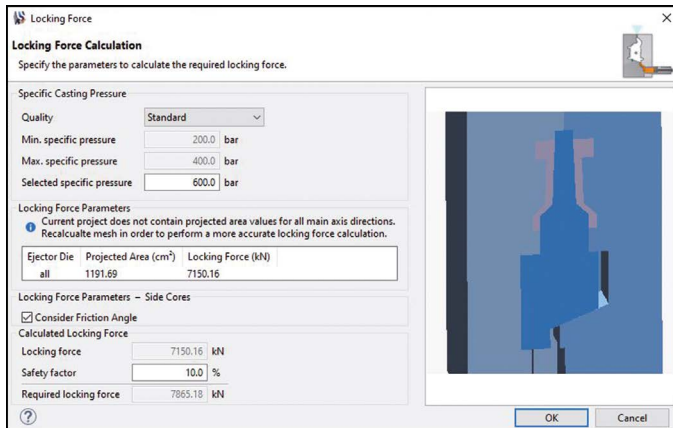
Locking Force

Locking Force Calculation

Specify the parameters to calculate the required locking force.

Specific Casting Pressure

Quality Standard

Min. specific pressure 200.0 bar

Max. specific pressure 400.0 bar

Selected specific pressure 600.0 bar

Locking Force Parameters

Current project does not contain projected area values for all main axis directions. Recalculte mesh in order to perform a more accurate locking force calculation.

| Ejector Die | Projected Area (cm²) | Locking Force (kN) |
|---|---|---|
| all | 1191.69 | 7150.16 |

Locking Force Parameters – Side Cores

Consider Friction Angle

Calculated Locking Force

Locking force 7150.16 kN

Safety factor 10.0 %

Required locking force 7865.18 kN

?

OK

Cancel